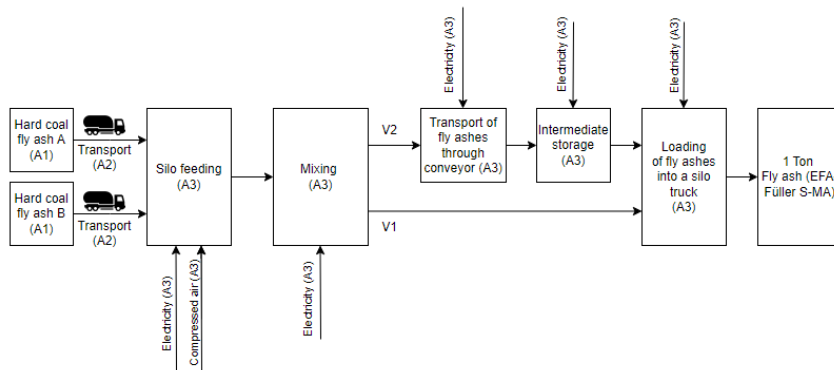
Hard coal fly ash A (A1)

Transport (A2)

Hard coal fly ash B (A1)

Transport (A2)

Silo feeding (A3)

Electricity (A3)

Compressed air (A3)

Mixing (A3)

Electricity (A3)

V2

V1

Electricity (A3)

Transport of fly ashes through conveyor (A3)

Electricity (A3)

Intermediate storage (A3)

Electricity (A3)

Loading of fly ashes into a silo truck (A3)

1 Ton Fly ash (EFA Füller S-MA)